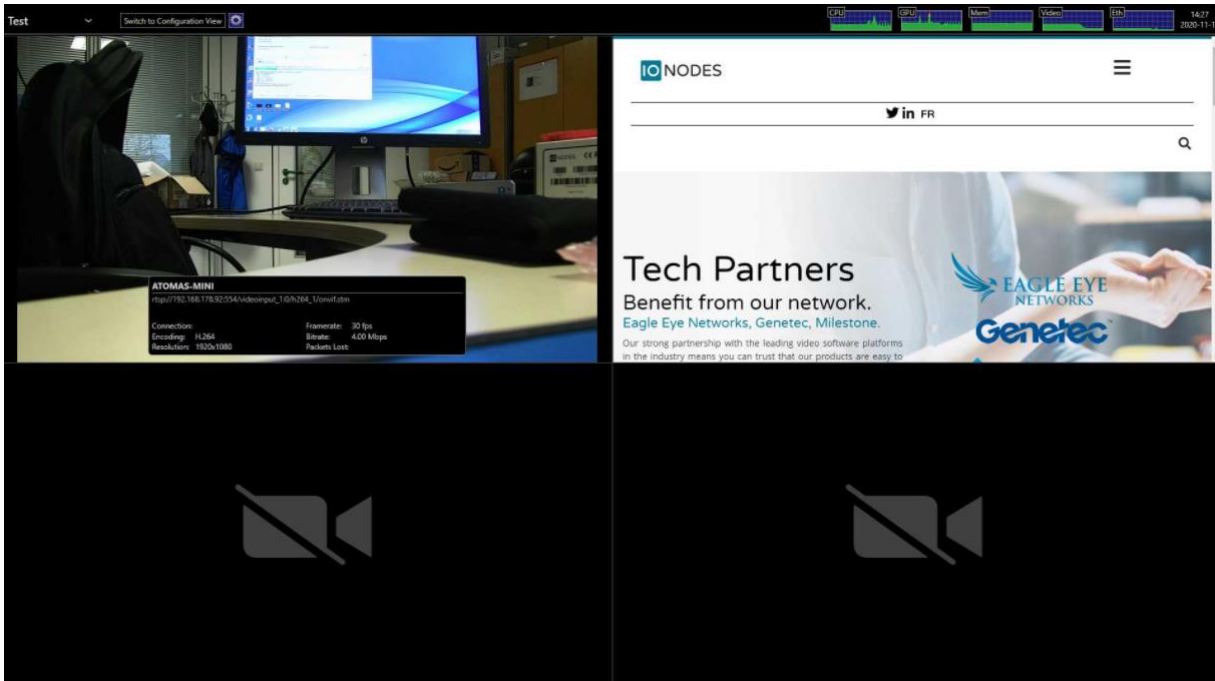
Test

Switch to Configuration View

CPU GPU Mem Video Eth

14:27
2020-11-1

ATOMAS-MINI
rtsp://192.168.178.92:554/videoinput_1:0/h264_1/onvif.stm

Connection:
Encoding: H.264
Resolution: 1920x1080

Framerate: 30 fps
Bitrate: 4.00 Mbps
Packets Lost:

IO NODES

in FR

Tech Partners

Benefit from our network.

Eagle Eye Networks, Genetec, Milestone.

Our strong partnership with the leading video software platforms in the industry means you can trust that our products are easy to

EAGLE EYE NETWORKS

Genetec